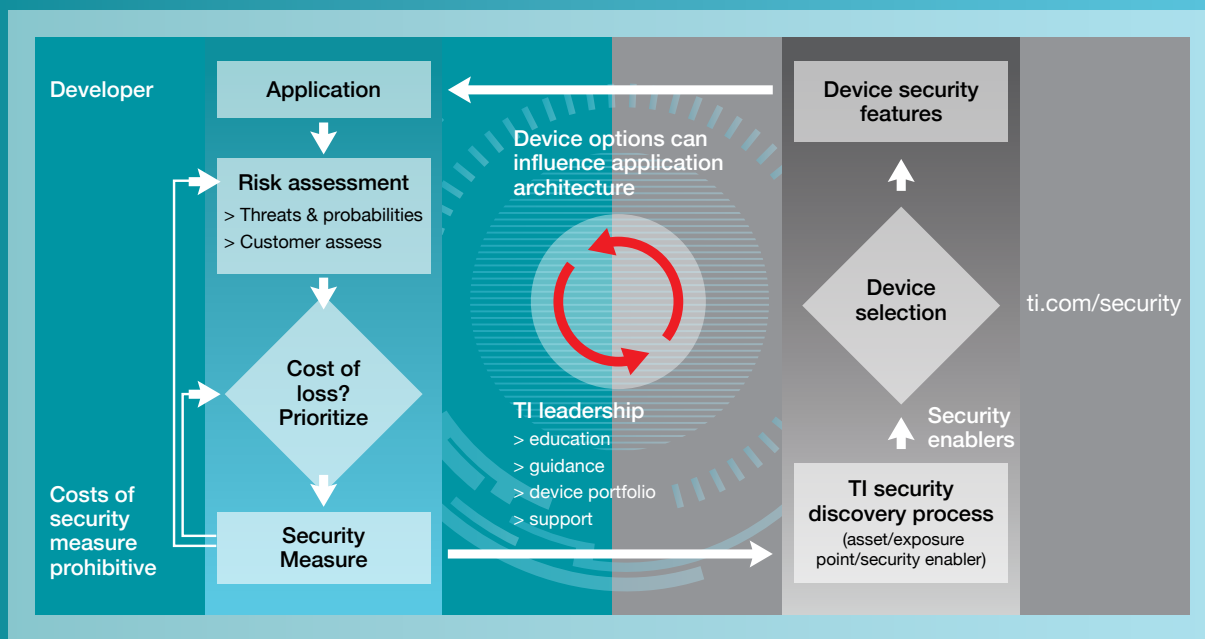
Developer

Application

Risk assessment
> Threats & probabilities
> Customer assess

Cost of loss? Prioritize

Security Measure

Costs of security measure prohibitive

Device options can influence application architecture

TI leadership
> education
> guidance
> device portfolio
> support

Device security features

Device selection

Security enablers

TI security discovery process
(asset/exposure point/security enabler)

ti.com/security